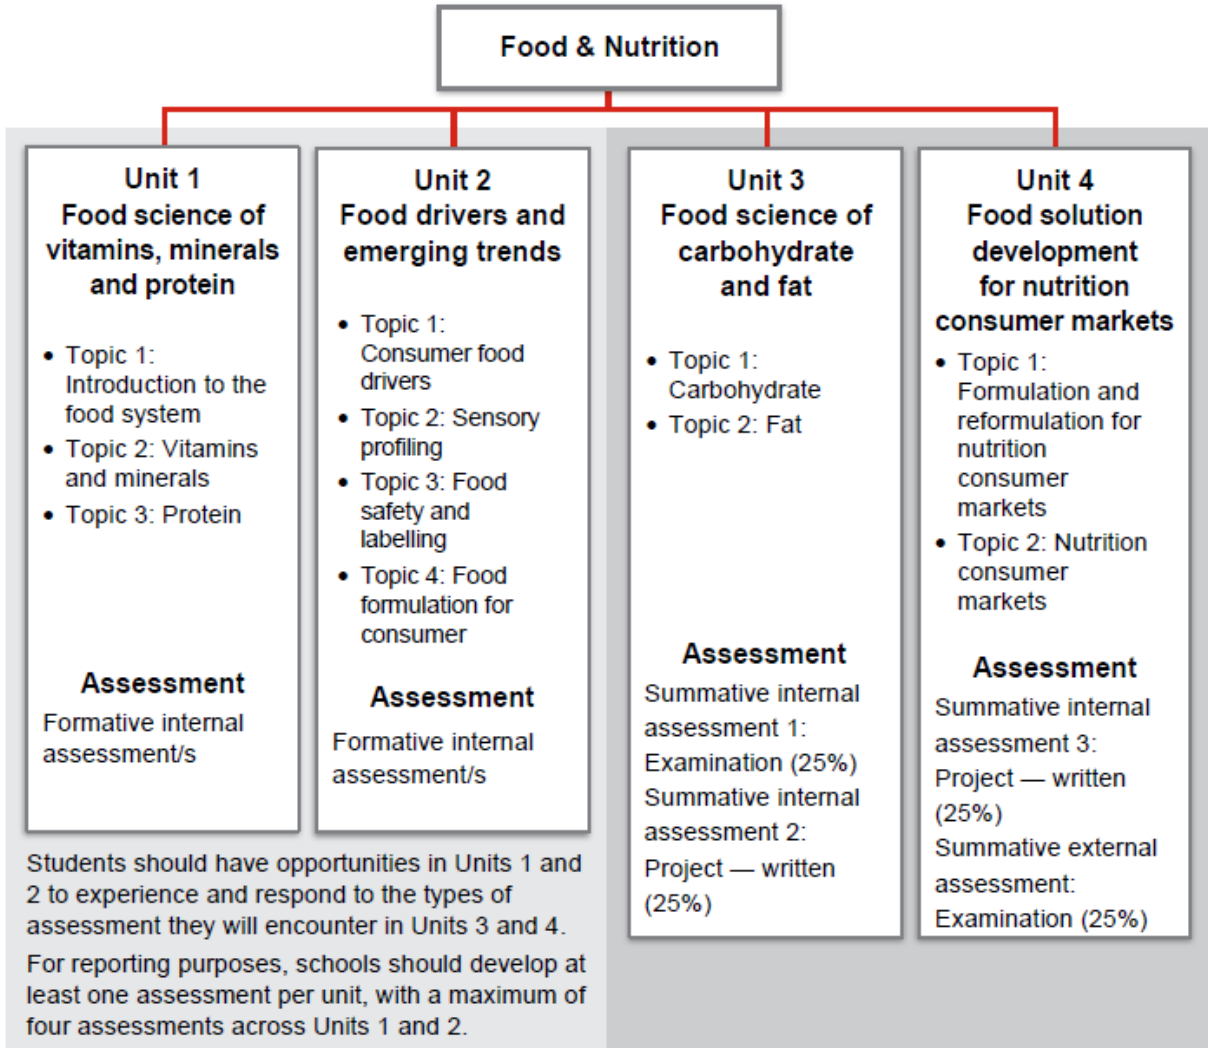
Food & Nutrition

Unit 1
Food science of vitamins, minerals and protein

- Topic 1: Introduction to the food system
- Topic 2: Vitamins and minerals
- Topic 3: Protein

Assessment
Formative internal assessment/s

Unit 2
Food drivers and emerging trends

- Topic 1: Consumer food drivers
- Topic 2: Sensory profiling
- Topic 3: Food safety and labelling
- Topic 4: Food formulation for consumer

Assessment
Formative internal assessment/s

Students should have opportunities in Units 1 and 2 to experience and respond to the types of assessment they will encounter in Units 3 and 4.

For reporting purposes, schools should develop at least one assessment per unit, with a maximum of four assessments across Units 1 and 2.

Unit 3
Food science of carbohydrate and fat

- Topic 1: Carbohydrate
- Topic 2: Fat

Assessment
Summative internal assessment 1: Examination (25%)
Summative internal assessment 2: Project — written (25%)

Unit 4
Food solution development for nutrition consumer markets

- Topic 1: Formulation and reformulation for nutrition consumer markets
- Topic 2: Nutrition consumer markets

Assessment
Summative internal assessment 3: Project — written (25%)
Summative external assessment: Examination (25%)